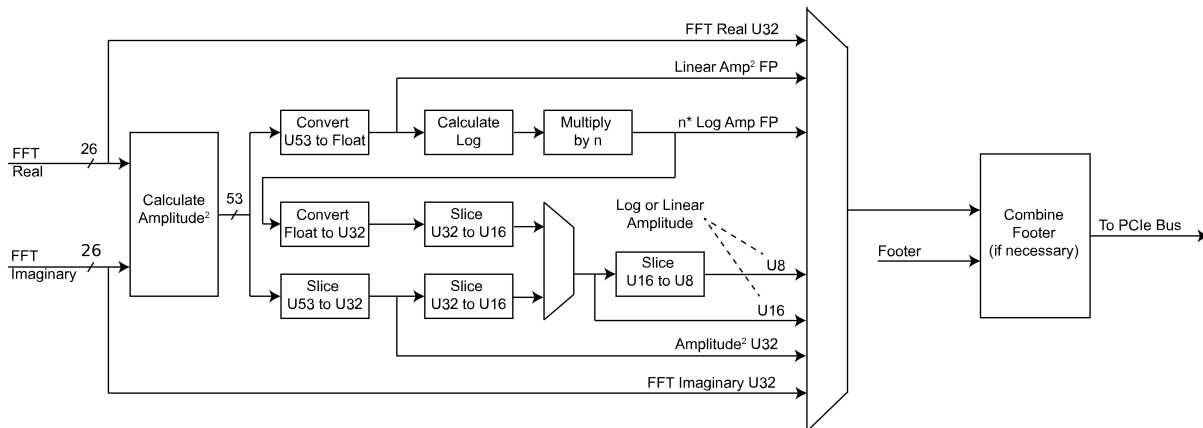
FFT Real U32

Linear Amp$^2$ FP

n* Log Amp FP

FFT Real

26

Calculate Amplitude$^2$

53

Convert U53 to Float

Calculate Log

Multiply by n

Convert Float to U32

Slice U32 to U16

Log or Linear Amplitude

FFT Imaginary

26

Slice U53 to U32

Slice U32 to U16

Slice U16 to U8

U8

U16

Amplitude$^2$ U32

FFT Imaginary U32

Footer

Combine Footer (if necessary)

To PCIe Bus